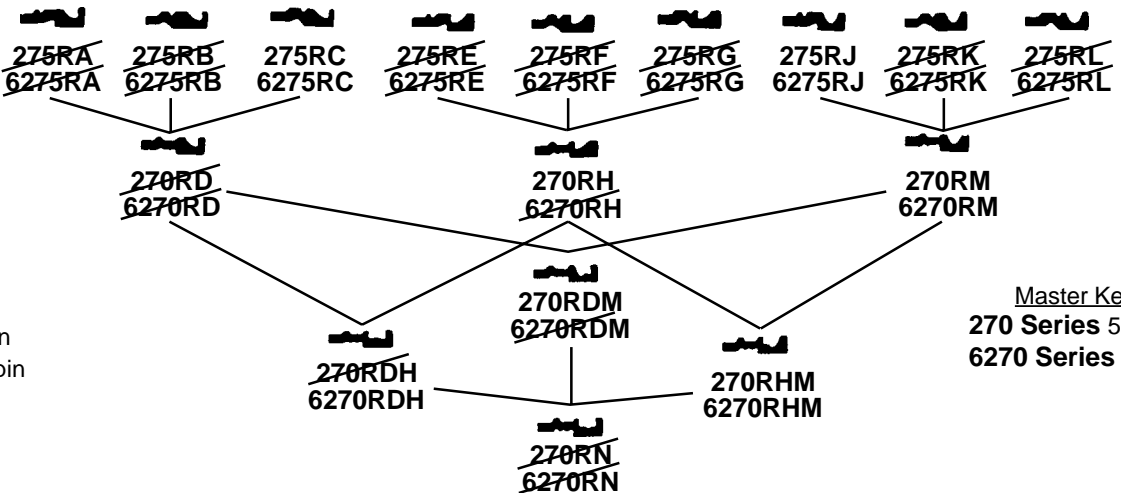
275RA
6275RA

275RB
6275RB

275RC
6275RC

275RE
6275RE

275RF
6275RF

275RG
6275RG

275RJ
6275RJ

275RK
6275RK

275RL
6275RL

270RD
6270RD

270RH
6270RH

270RM
6270RM

270RDM
6270RDM

n
pin

270RDH
6270RDH

270RHM
6270RHM

270RN
6270RN

Master Ke
270 Series 5
6270 Series